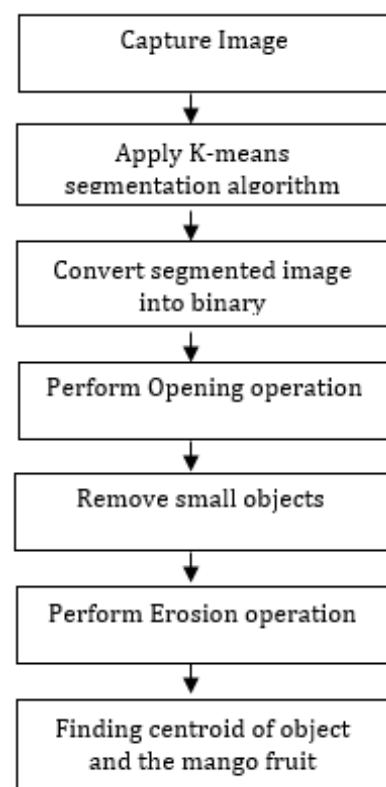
Capture Image

Apply K-means segmentation algorithm

Convert segmented image into binary

Perform Opening operation

Remove small objects

Perform Erosion operation

Finding centroid of object and the mango fruit